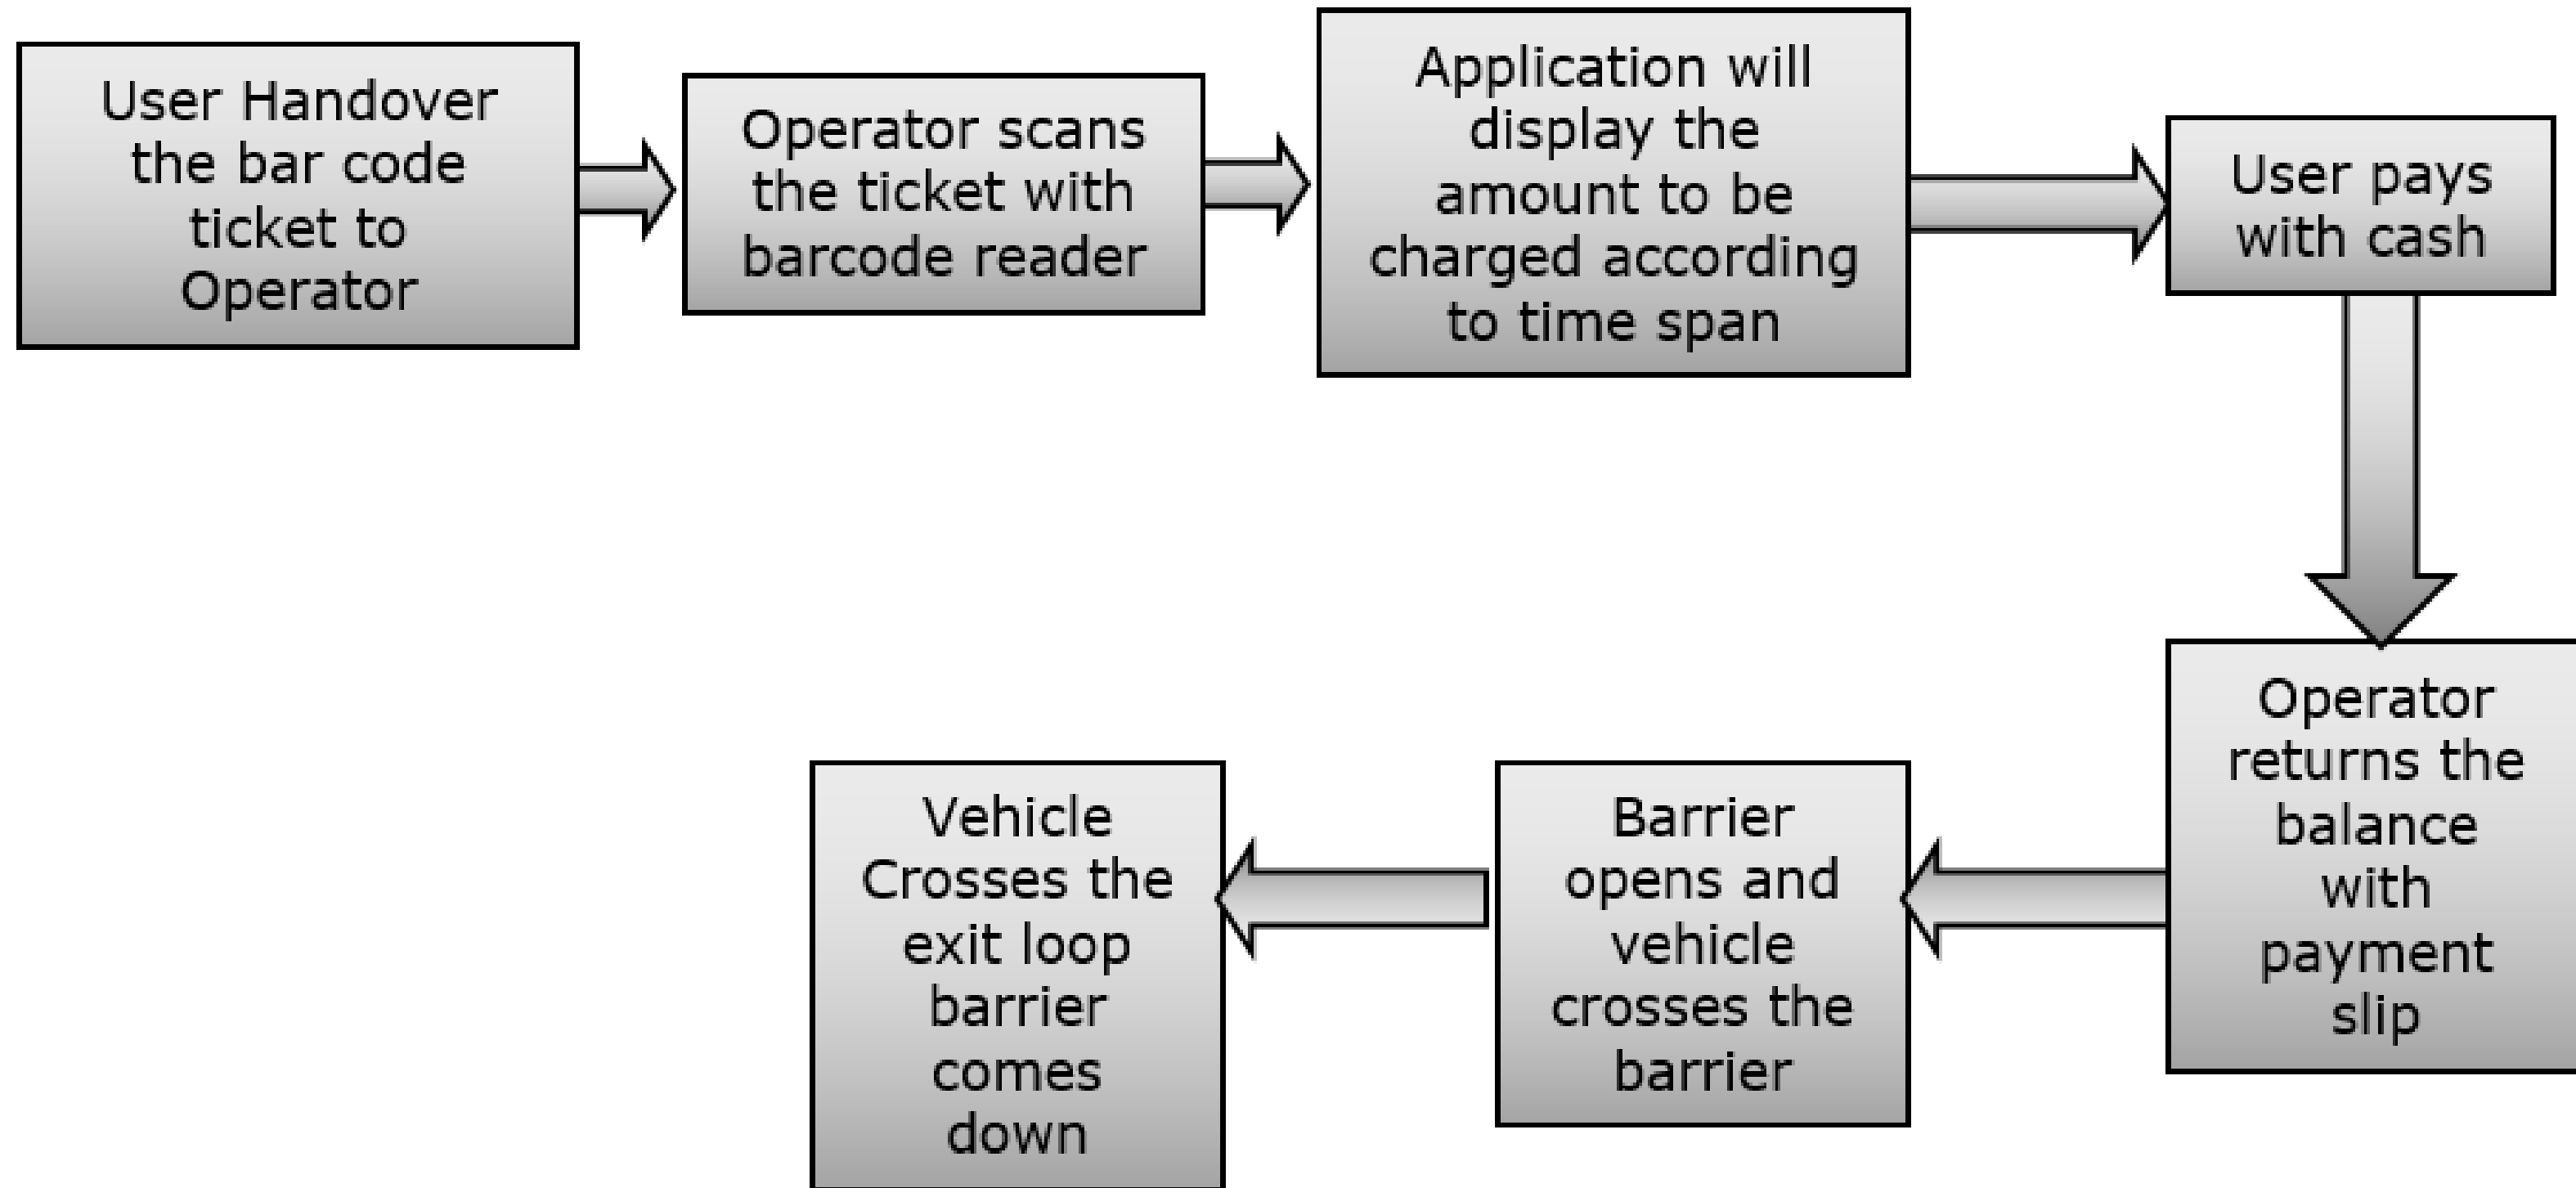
User Handover the bar code ticket to Operator

Operator scans the ticket with barcode reader

Application will display the amount to be charged according to time span

User pays with cash

Operator returns the balance with payment slip

Barrier opens and vehicle crosses the barrier

Vehicle Crosses the exit loop barrier comes down